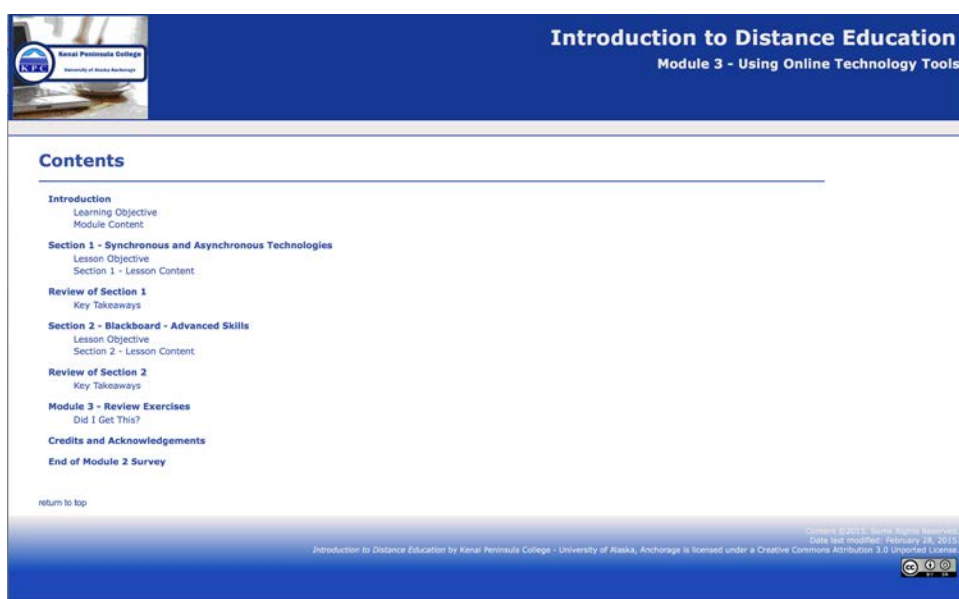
Kenai Peninsula College
University of Alaska Anchorage
KPC

Introduction to Distance Education
Module 3 - Using Online Technology Tools

Contents

Introduction
Learning Objective
Module Content

Section 1 - Synchronous and Asynchronous Technologies
Lesson Objective
Section 1 - Lesson Content

Review of Section 1
Key Takeaways

Section 2 - Blackboard - Advanced Skills
Lesson Objective
Section 2 - Lesson Content

Review of Section 2
Key Takeaways

Module 3 - Review Exercises
Did I Get This?

Credits and Acknowledgements

End of Module 2 Survey

return to top

Content ©2015. Some Rights Reserved.
Date last modified: February 28, 2015.
Introduction to Distance Education by Kenai Peninsula College - University of Alaska, Anchorage is licensed under a Creative Commons Attribution 3.0 Unported License.